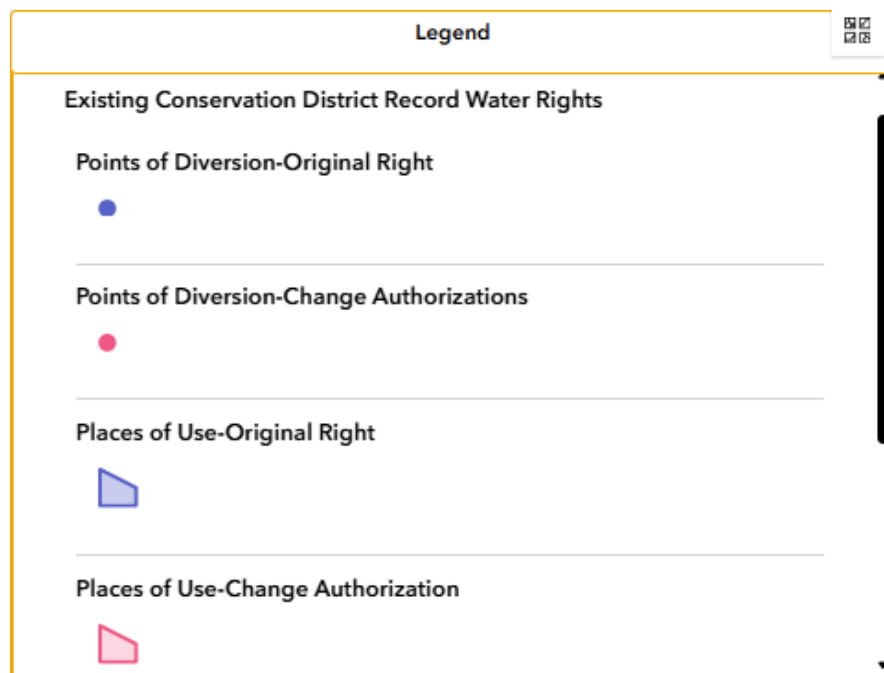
Legend

Existing Conservation District Record Water Rights

Points of Diversion-Original Right

Points of Diversion-Change Authorizations

Places of Use-Original Right

Places of Use-Change Authorization